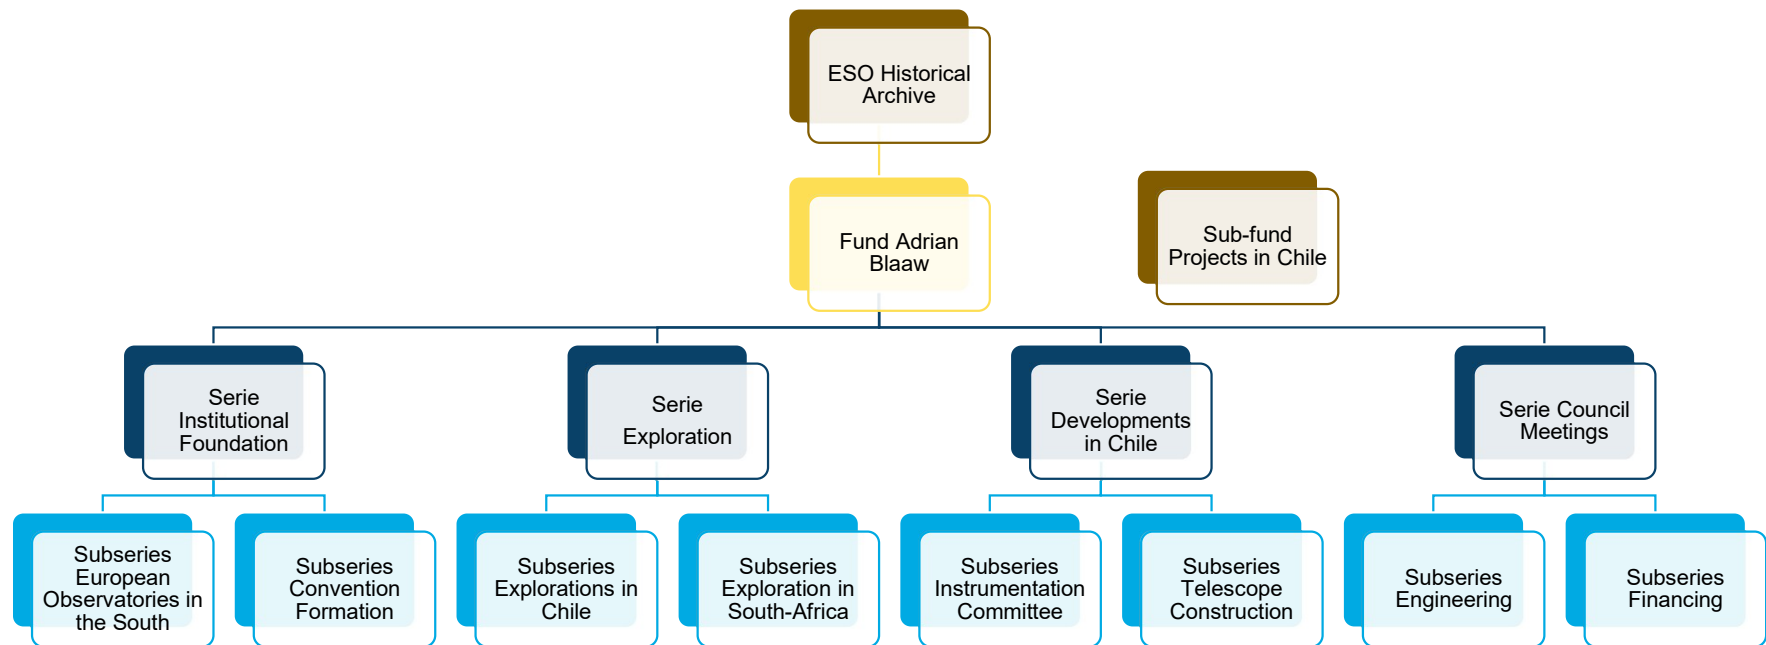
ESO Historical Archive

Fund Adrian Blaaw

Sub-fund Projects in Chile

Serie Institutional Foundation

Serie Exploration

Serie Developments in Chile

Serie Council Meetings

Subseries European Observatories in the South

Subseries Convention Formation

Subseries Explorations in Chile

Subseries Exploration in South-Africa

Subseries Instrumentation Committee

Subseries Telescope Construction

Subseries Engineering

Subseries Financing